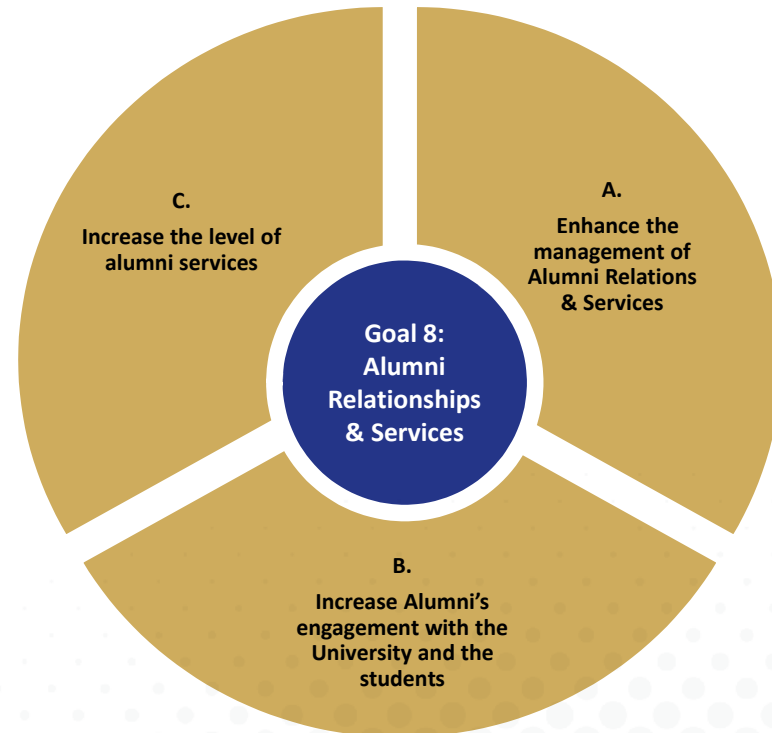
Goal 8:
Alumni
Relationships
& Services

A.
Enhance the management of Alumni Relations & Services

B.
Increase Alumni's engagement with the University and the students

C.
Increase the level of alumni services